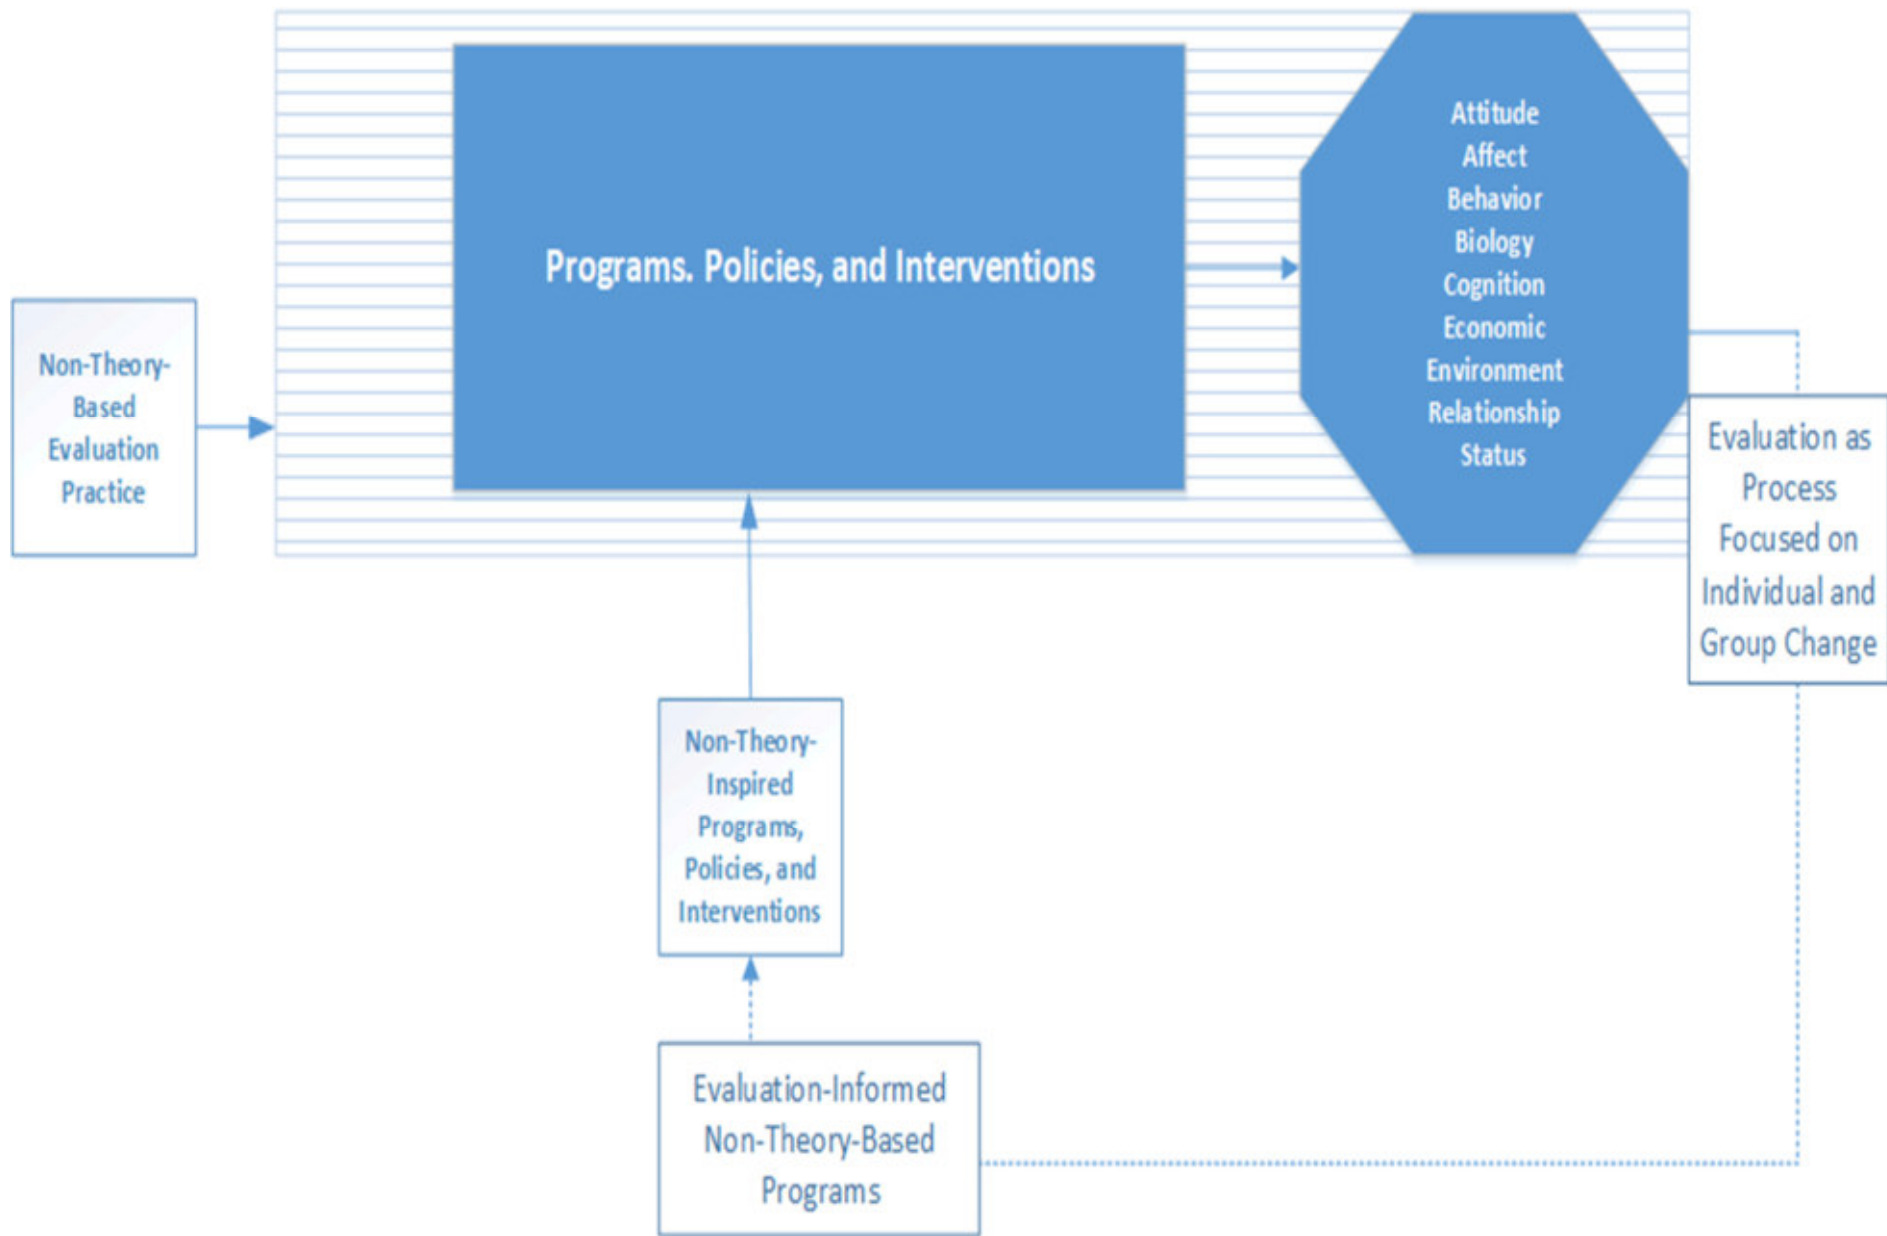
Non-Theory-Based Evaluation Practice

Programs. Policies, and Interventions

Attitude
Affect
Behavior
Biology
Cognition
Economic
Environment
Relationship
Status

Evaluation as Process Focused on Individual and Group Change

Non-Theory-Inspired Programs, Policies, and Interventions

Evaluation-Informed Non-Theory-Based Programs